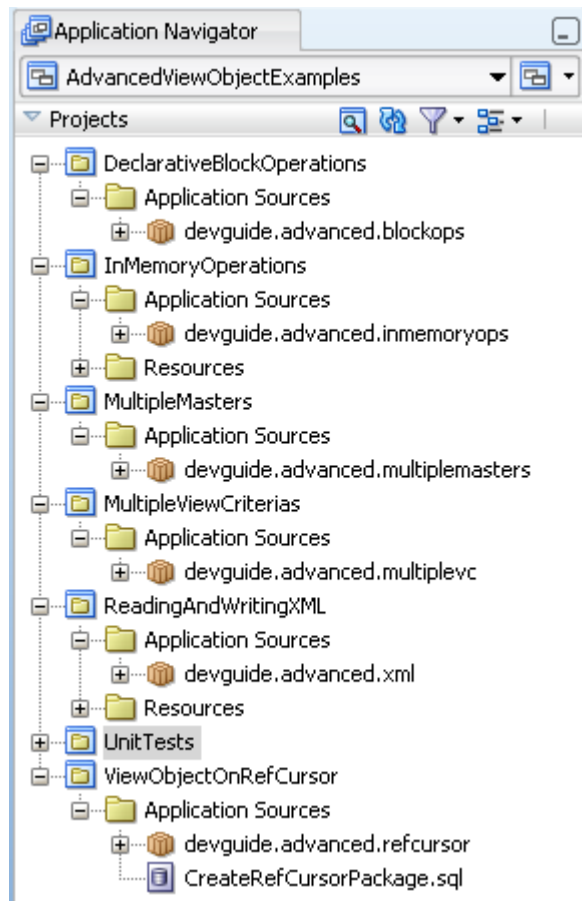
Application Navigator

AdvancedViewObjectExamples

Projects

DeclarativeBlockOperations
Application Sources
devguide.advanced.blockops
InMemoryOperations
Application Sources
devguide.advanced.inmemoryops
Resources
MultipleMasters
Application Sources
devguide.advanced.multiplemasters
MultipleViewCriterias
Application Sources
devguide.advanced.multiplevc
ReadingAndWritingXML
Application Sources
devguide.advanced.xml
Resources
UnitTests
ViewObjectOnRefCursor
Application Sources
devguide.advanced.refcursor
CreateRefCursorPackage.sql